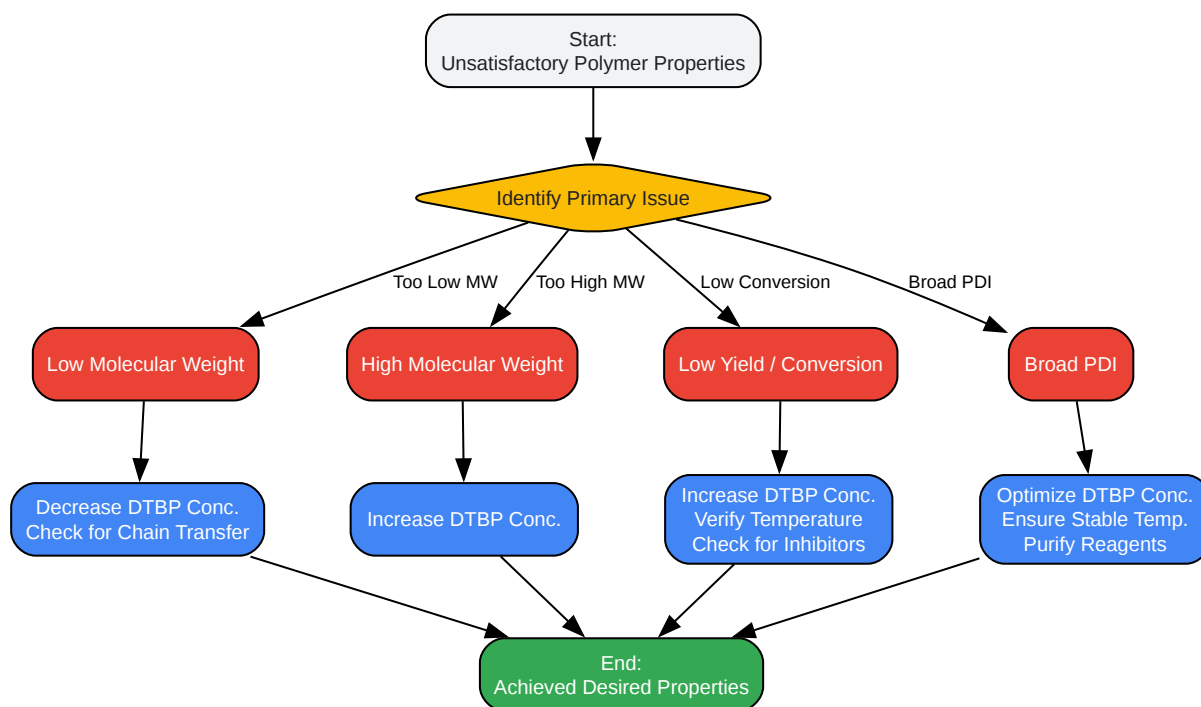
Start:
Unsatisfactory Polymer Properties

Identify Primary Issue

Too Low MW

Too High MW

Low Conversion

Broad PDI

Low Molecular Weight

High Molecular Weight

Low Yield / Conversion

Broad PDI

Decrease DTBP Conc.
Check for Chain Transfer

Increase DTBP Conc.

Increase DTBP Conc.
Verify Temperature
Check for Inhibitors

Optimize DTBP Conc.
Ensure Stable Temp.
Purify Reagents

End:
Achieved Desired Properties